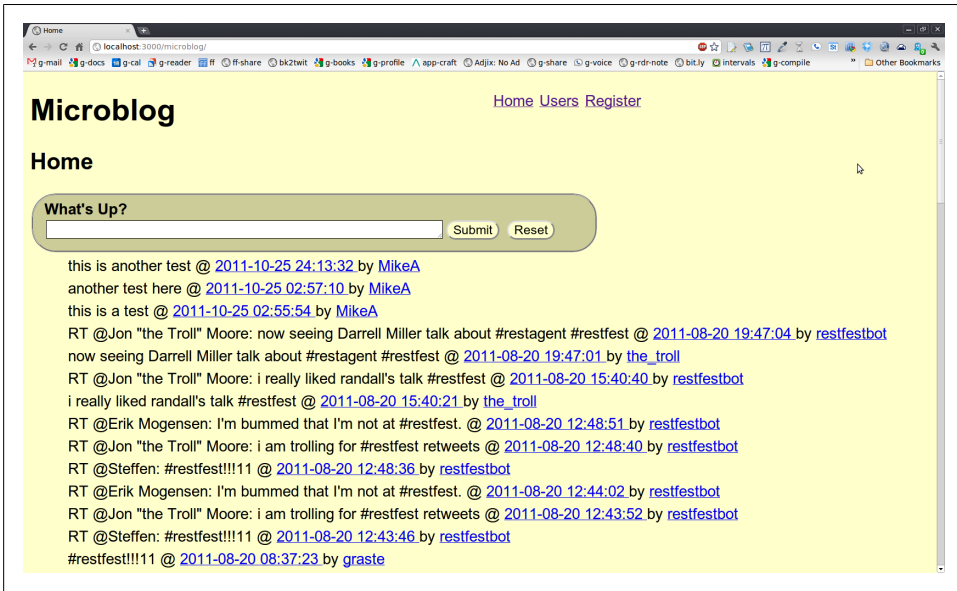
Home
localhost:3000/microblog/
g-mail g-docs g-cal g-reader ff ff-share bk2twit g-books g-profile app-craft Adjix: No Ad g-share g-voice g-rdr-note bit.ly intervals g-compile
» Other Bookmarks

Microblog

Home Users Register

Home

What's Up?
Submit Reset

this is another test @ 2011-10-25 24:13:32 by MikeA
another test here @ 2011-10-25 02:57:10 by MikeA
this is a test @ 2011-10-25 02:55:54 by MikeA
RT @Jon "the Troll" Moore: now seeing Darrell Miller talk about #restagent #restfest @ 2011-08-20 19:47:04 by restfestbot
now seeing Darrell Miller talk about #restagent #restfest @ 2011-08-20 19:47:01 by the_troll
RT @Jon "the Troll" Moore: i really liked randall's talk #restfest @ 2011-08-20 15:40:40 by restfestbot
i really liked randall's talk #restfest @ 2011-08-20 15:40:21 by the_troll
RT @Erik Mogensen: I'm bummed that I'm not at #restfest. @ 2011-08-20 12:48:51 by restfestbot
RT @Jon "the Troll" Moore: i am trolling for #restfest retweets @ 2011-08-20 12:48:40 by restfestbot
RT @Steffen: #restfest!!!11 @ 2011-08-20 12:48:36 by restfestbot
RT @Erik Mogensen: I'm bummed that I'm not at #restfest. @ 2011-08-20 12:44:02 by restfestbot
RT @Jon "the Troll" Moore: i am trolling for #restfest retweets @ 2011-08-20 12:43:52 by restfestbot
RT @Steffen: #restfest!!!11 @ 2011-08-20 12:43:46 by restfestbot
#restfest!!!11 @ 2011-08-20 08:37:23 by graste